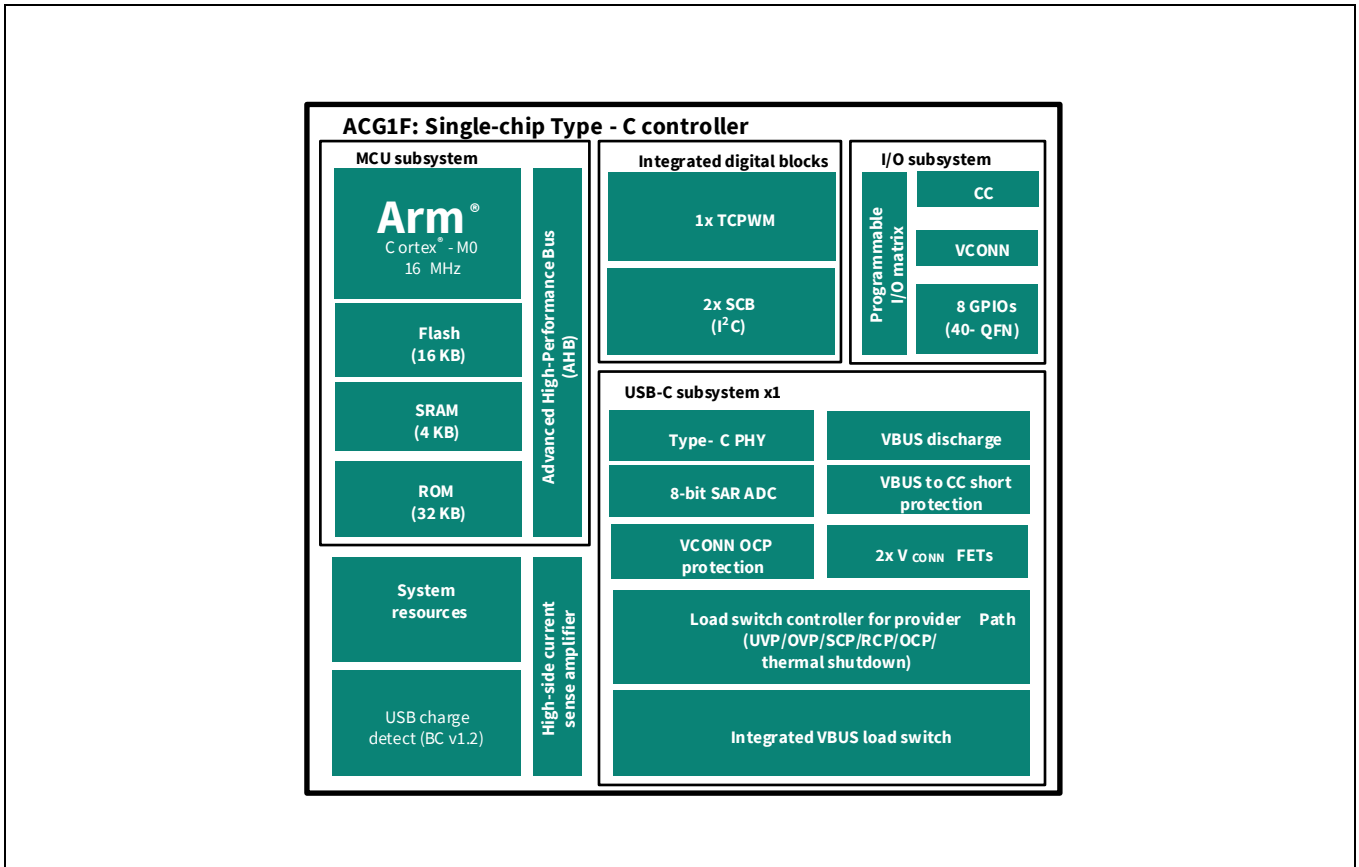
ACG1F: Single-chip Type - C controller

MCU subsystem

Arm®
Cortex® - M0
16 MHz

Flash
(16 KB)

SRAM
(4 KB)

ROM
(32 KB)

Advanced High-Performance Bus (AHB)

Integrated digital blocks

1x TCPWM

2x SCB
($I^2C$)

I/O subsystem

Programmable I/O matrix

CC

VCONN

8 GPIOs
(40- QFN)

System resources

USB charge detect (BC v1.2)

High-side current sense amplifier

USB-C subsystem x1

Type- C PHY

VBUS discharge

8-bit SAR ADC

VBUS to CC short protection

VCONN OCP protection

2x $V_{CONN}$ FETs

Load switch controller for provider Path
(UVP/OVP/SCP/RCP/OCP/
thermal shutdown)

Integrated VBUS load switch